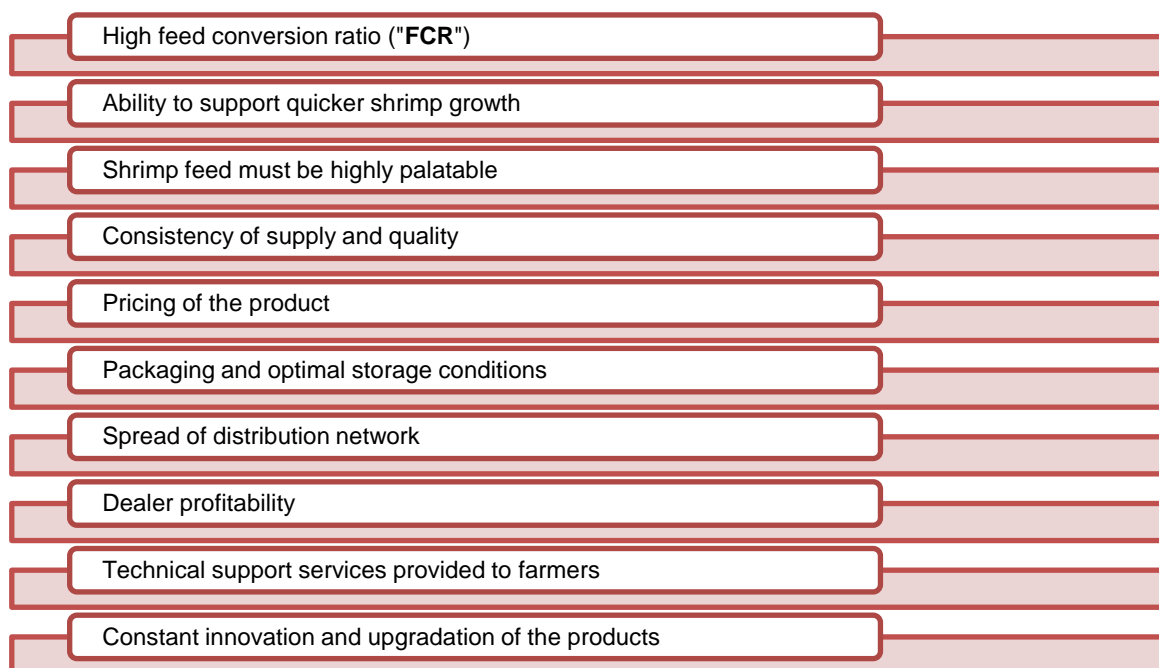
High feed conversion ratio ("**FCR**")

Ability to support quicker shrimp growth

Shrimp feed must be highly palatable

Consistency of supply and quality

Pricing of the product

Packaging and optimal storage conditions

Spread of distribution network

Dealer profitability

Technical support services provided to farmers

Constant innovation and upgradation of the products